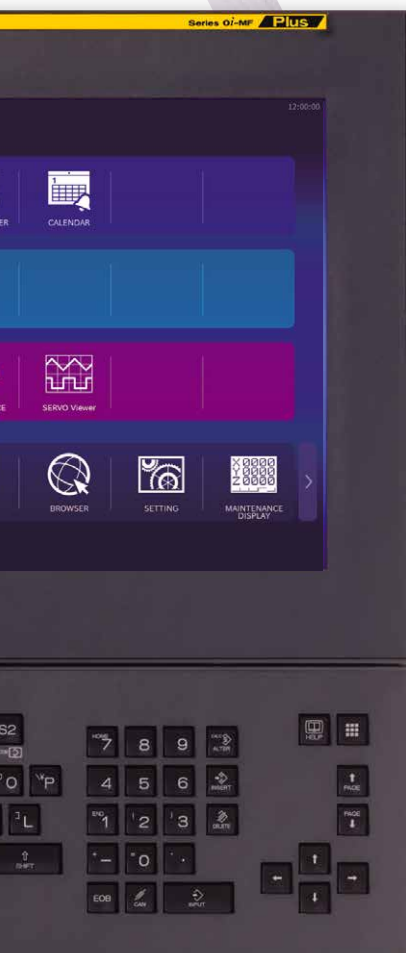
Series 0i-MF Plus

12:00:00

ER

CALENDAR

E

SERVO Viewer

BROWSER

SETTING

X0000
Y0000
Z0000

MAINTENANCE DISPLAY

S2

O P

L

HOME 7 8 9 ALTER

4 5 6 INSERT

END 1 2 3 DELETE

- 0 .

SHIFT

EOB CAN INPUT

HELP

PAGE

PAGE